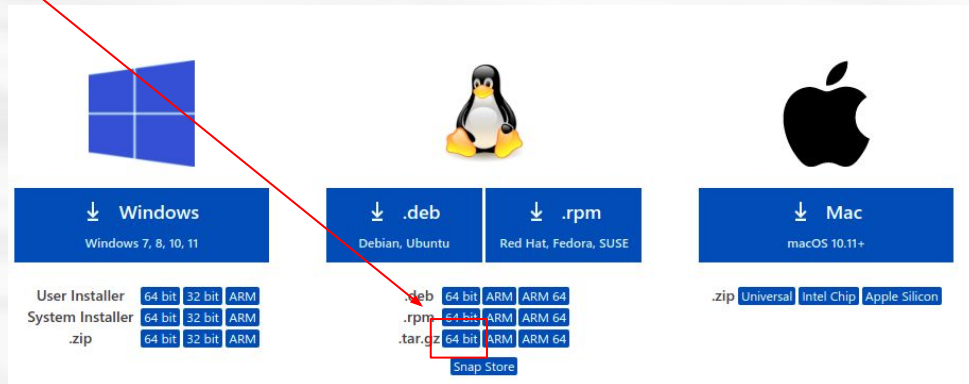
Windows
Windows 7, 8, 10, 11

User Installer 64 bit 32 bit ARM
System Installer 64 bit 32 bit ARM
.zip 64 bit 32 bit ARM

.deb
Debian, Ubuntu

.rpm
Red Hat, Fedora, SUSE

.deb 64 bit ARM ARM 64
.rpm 64 bit ARM ARM 64
.tar.gz 64 bit ARM ARM 64
Snap Store

Mac
macOS 10.11+

.zip Universal Intel Chip Apple Silicon